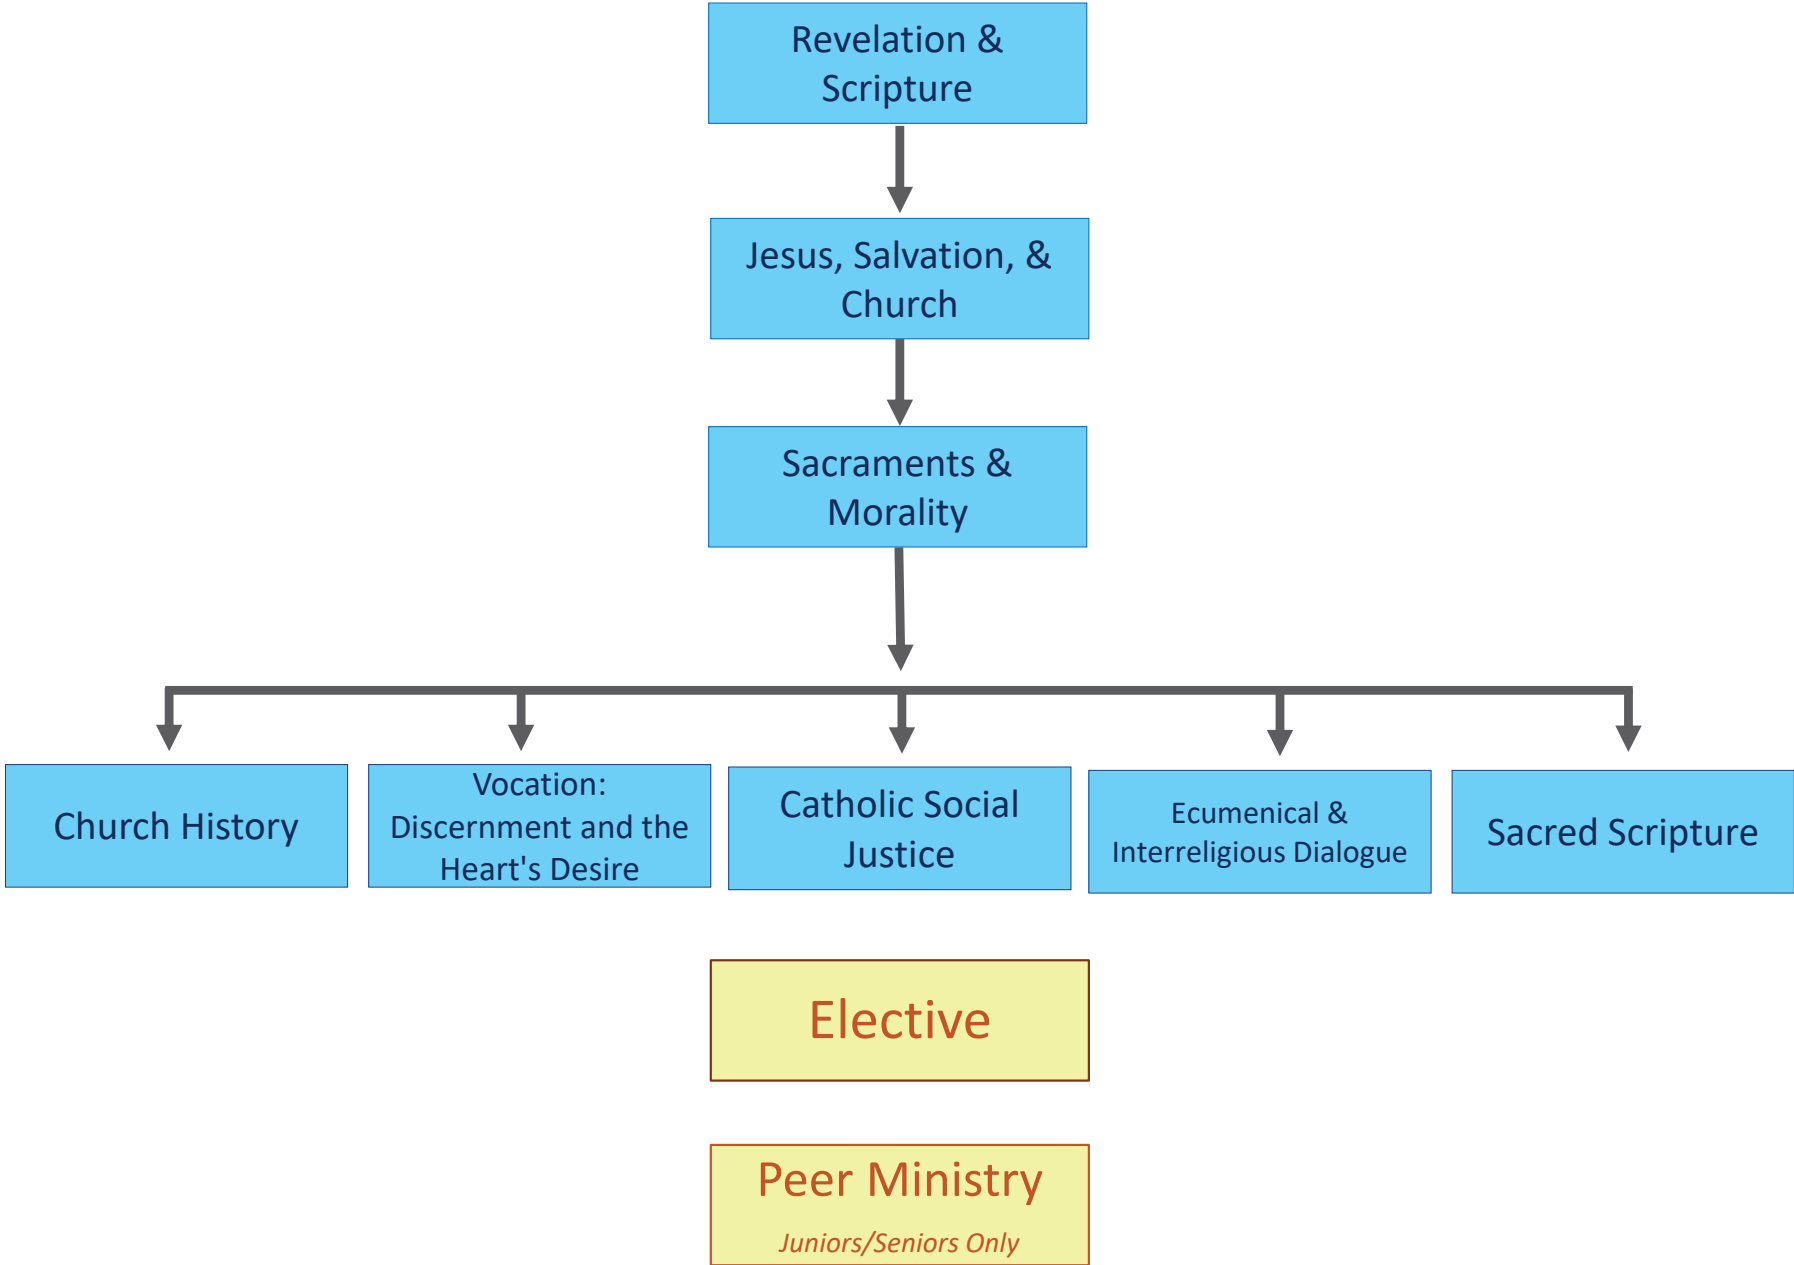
Revelation & Scripture

Jesus, Salvation, & Church

Sacraments & Morality

Church History

Vocation: Discernment and the Heart's Desire

Catholic Social Justice

Ecumenical & Interreligious Dialogue

Sacred Scripture

Elective

Peer Ministry

Juniors/Seniors Only